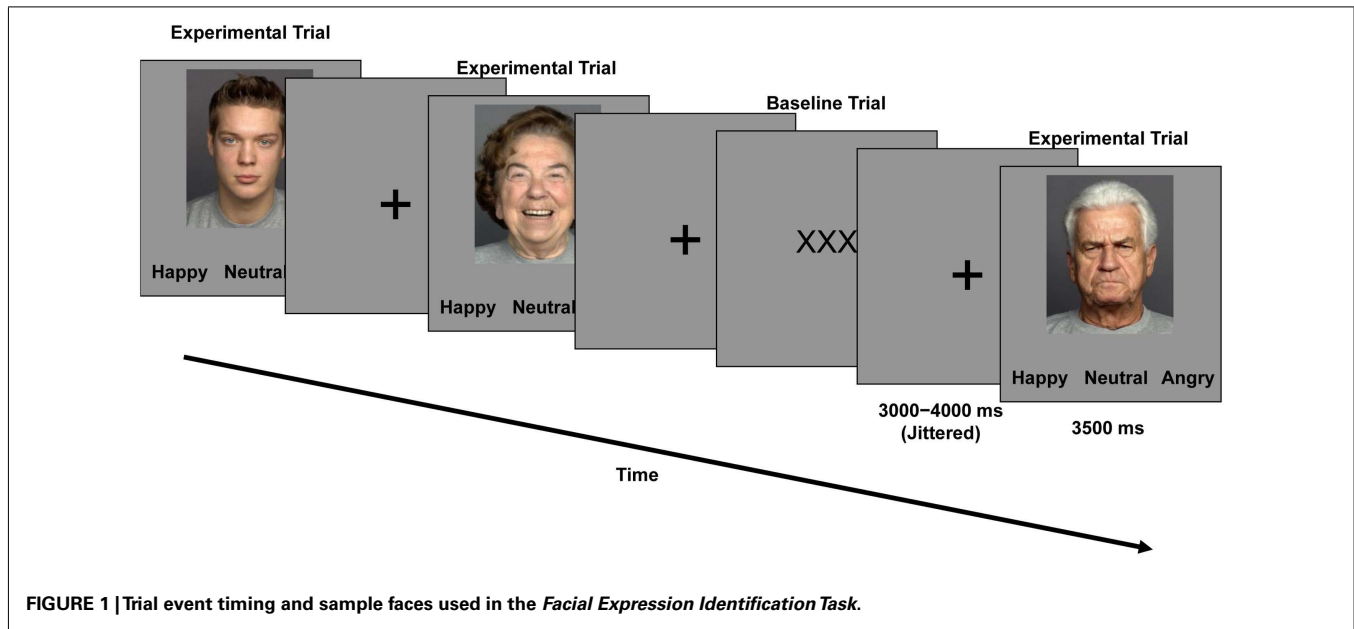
Experimental Trial

Happy Neutral

+

Experimental Trial

Happy Neutral

+

Baseline Trial

XXX

+

Experimental Trial

Happy Neutral Angry

3000–4000 ms (Jittered)

3500 ms

Time

FIGURE 1 | Trial event timing and sample faces used in the *Facial Expression Identification Task*.